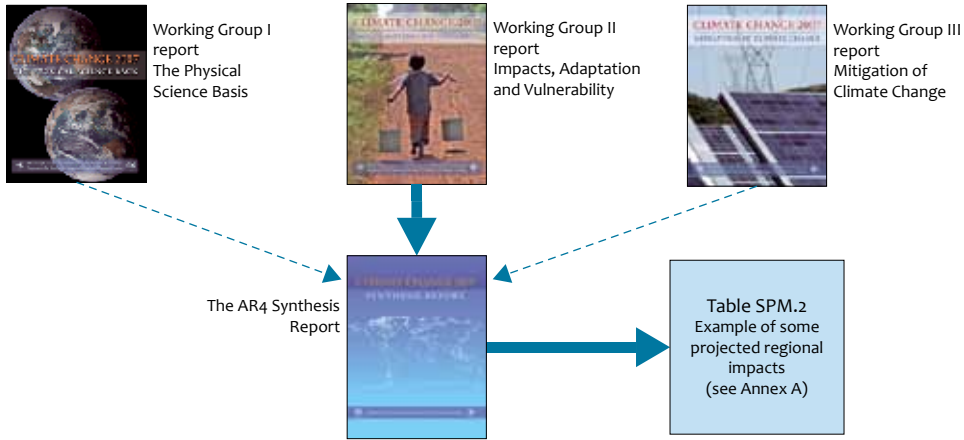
CLIMATE CHANGE 2007
THE PHYSICAL SCIENCE BASIS

Working Group I report
The Physical Science Basis

CLIMATE CHANGE 2007
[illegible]

Working Group II report
Impacts, Adaptation and Vulnerability

CLIMATE CHANGE 2007
MITIGATION OF CLIMATE CHANGE

Working Group III report
Mitigation of Climate Change

CLIMATE CHANGE 2007
SYNTHESIS REPORT

The AR4 Synthesis Report

Table SPM.2
Example of some projected regional impacts
(see Annex A)